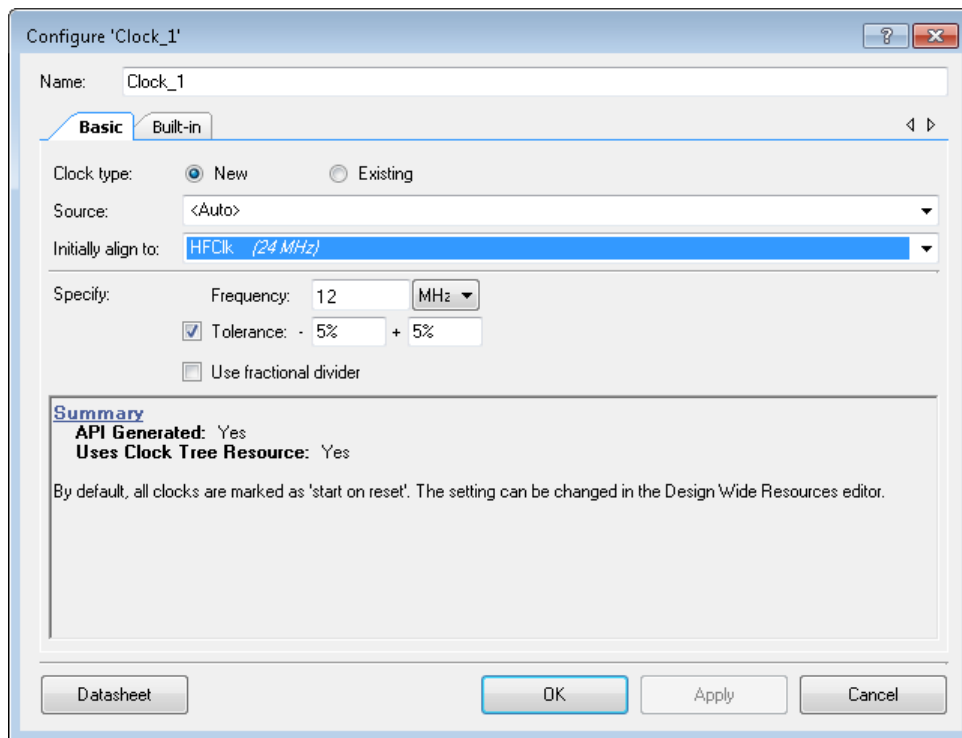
Configure 'Clock_1'

?

Name: Clock_1

Basic Built-in

Clock type: New Existing

Source: <Auto>

Initially align to: HFClk (24 MHz)

Specify: Frequency: 12 MHz

Tolerance: - 5% + 5%

Use fractional divider

Summary
API Generated: Yes
Uses Clock Tree Resource: Yes

By default, all clocks are marked as 'start on reset'. The setting can be changed in the Design Wide Resources editor.

Datasheet OK Apply Cancel